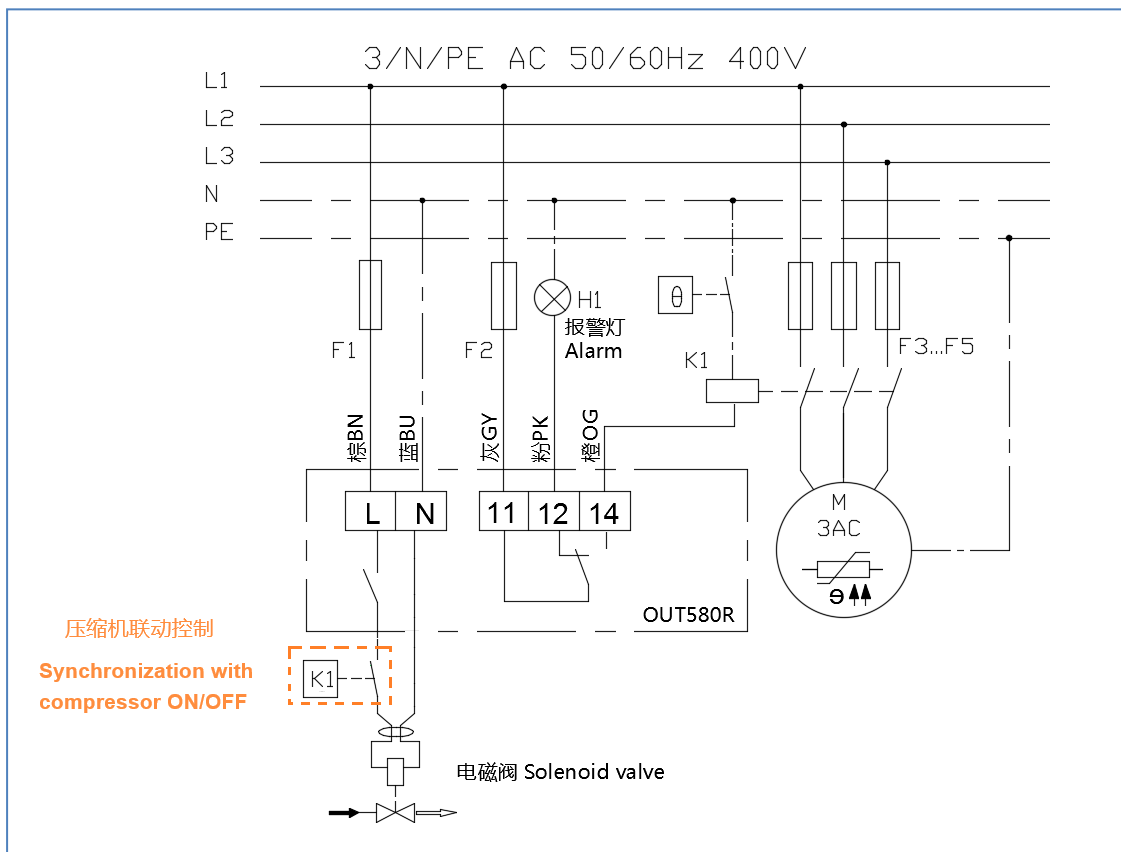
3/N/PE AC 50/60Hz 400V

L1
L2
L3
N
PE

F1
F2
H1
报警灯
Alarm
θ
K1
F3...F5

棕BN
蓝BU
灰GY
粉PK
橙OG

| L | N |
|---|---|

| 11 | 12 | 14 |
|---|---|---|

M
3AC
ϑ

OUT580R

压缩机联动控制
Synchronization with compressor ON/OFF

K1

电磁阀 Solenoid valve